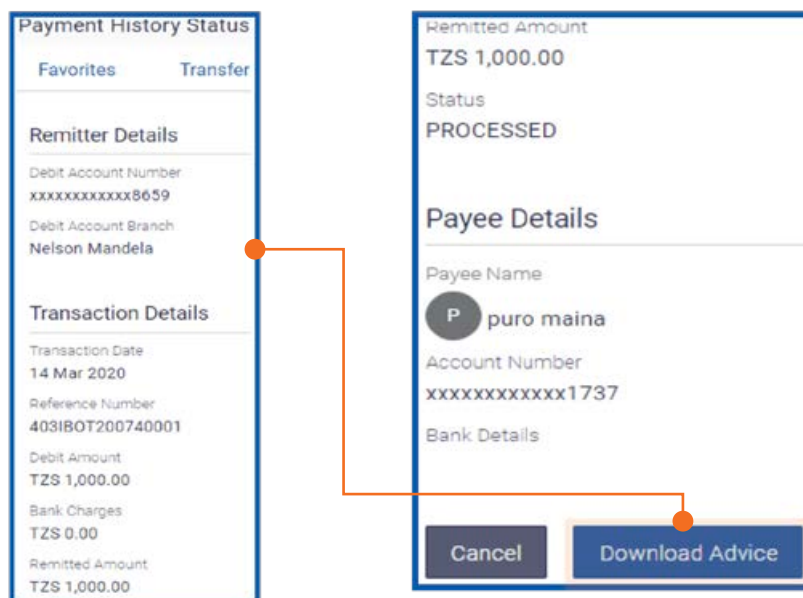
Payment History Status

Favorites

Transfer

Remitter Details

Debit Account Number
xxxxxxxxxxxx8659

Debit Account Branch
Nelson Mandela

Transaction Details

Transaction Date
14 Mar 2020

Reference Number
403IBOT200740001

Debit Amount
TZS 1,000.00

Bank Charges
TZS 0.00

Remitted Amount
TZS 1,000.00

Remitted Amount
TZS 1,000.00

Status
PROCESSED

Payee Details

Payee Name
P puro maina

Account Number
xxxxxxxxxxxx1737

Bank Details

Cancel

Download Advice